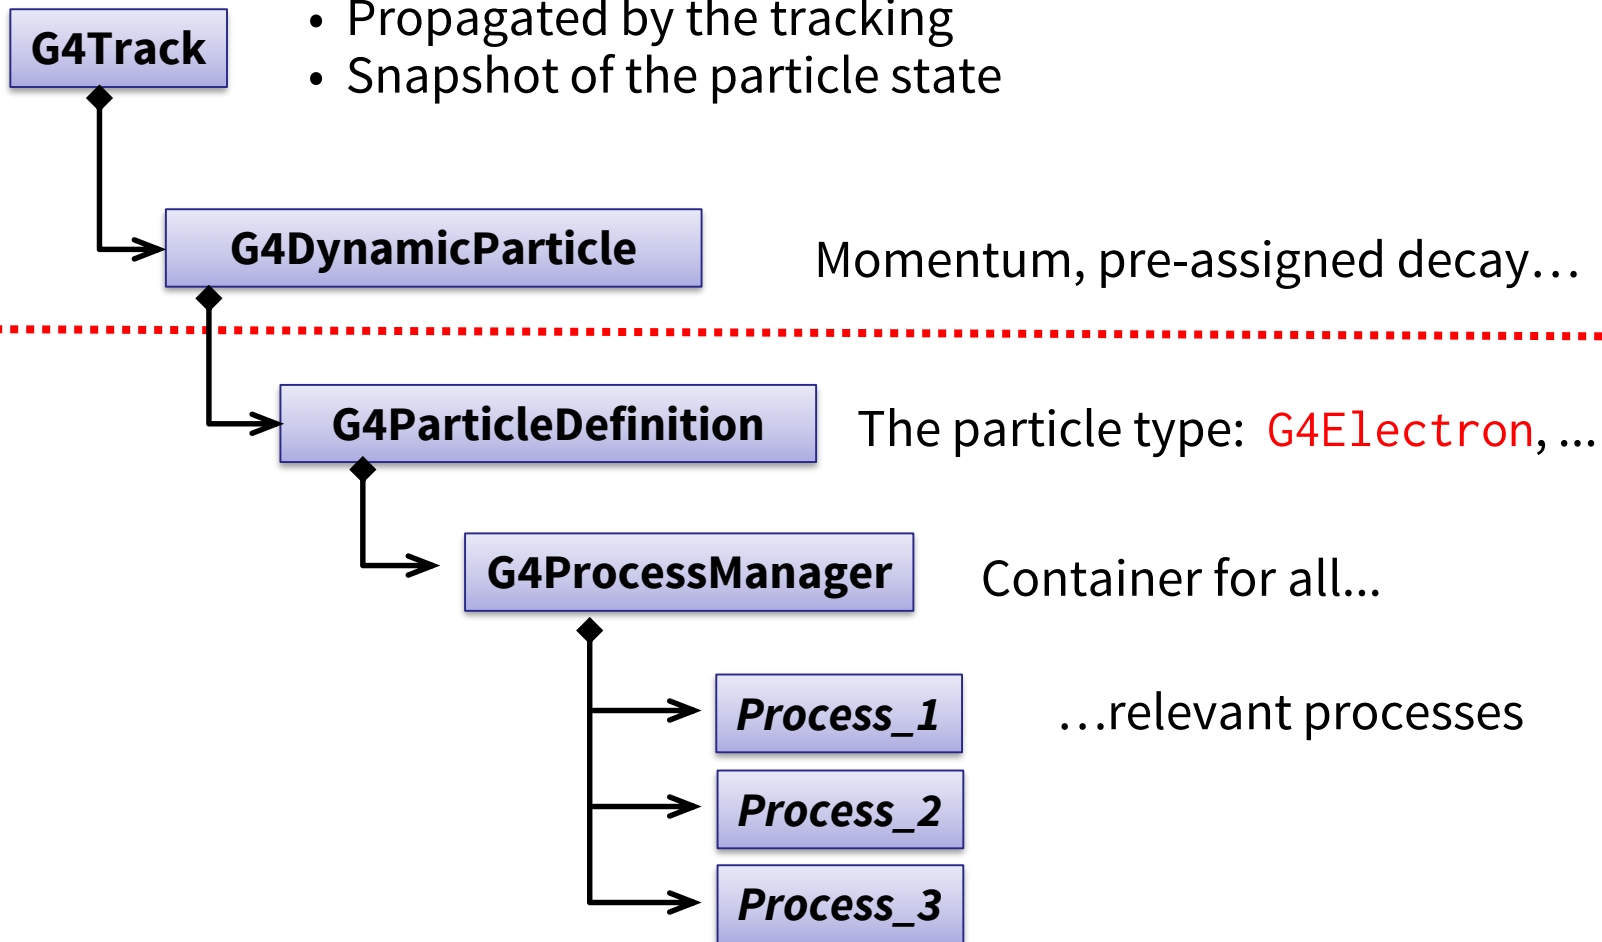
G4Track

• Propagated by the tracking
• Snapshot of the particle state

G4DynamicParticle

Momentum, pre-assigned decay…

G4ParticleDefinition

The particle type: G4Electron, ...

G4ProcessManager

Container for all...

Process_1

…relevant processes

Process_2

Process_3